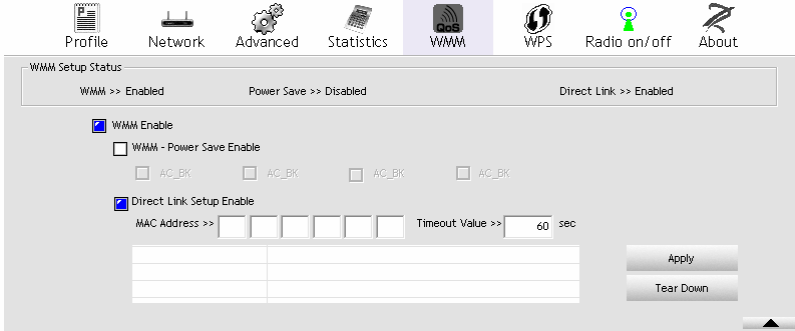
Profile Network Advanced Statistics QoS WMM WPS Radio on/off About

WMM Setup Status

WMM >> Enabled Power Save >> Disabled Direct Link >> Enabled

WMM Enable

WMM - Power Save Enable

AC_BK AC_BK AC_BK AC_BK

Direct Link Setup Enable

MAC Address >> Timeout Value >> 60 sec

Apply

Tear Down